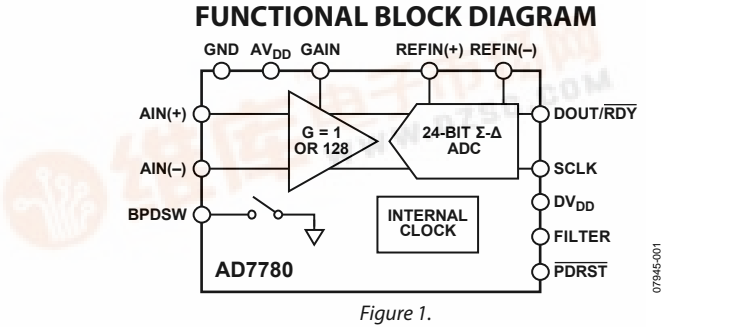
FUNCTIONAL BLOCK DIAGRAM

GND AV$_{DD}$ GAIN REFIN(+) REFIN(–)

AIN(+)

AIN(–)

BPDSW

G = 1 OR 128

24-BIT Σ-Δ ADC

INTERNAL CLOCK

AD7780

DOUT/$\overline{RDY}$

SCLK

DV$_{DD}$

FILTER

$\overline{PDRST}$

07945-001

Figure 1.